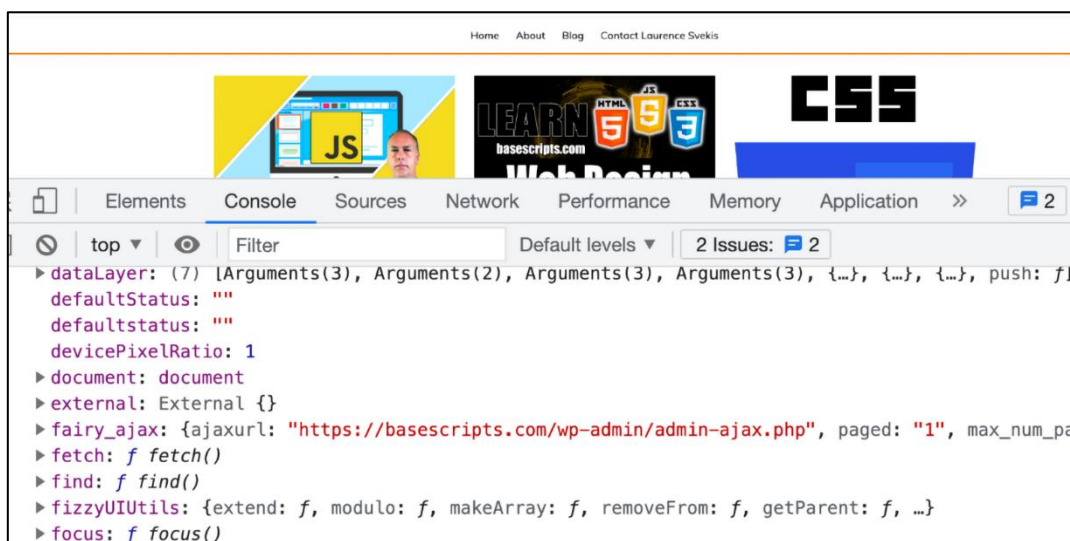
Home About Blog Contact Laurence Svekis

JS

LEARN HTML 5 JS 5 CSS 3
basescripts.com
Web Design

CSS

Elements Console Sources Network Performance Memory Application » 2

top ▼ Filter Default levels ▼ 2 Issues: 2

▶ dataLayer: (7) [Arguments(3), Arguments(2), Arguments(3), Arguments(3), {…}, {…}, {…}, push: f]
defaultStatus: ""
defaultstatus: ""
devicePixelRatio: 1
▶ document: document
▶ external: External {}
▶ fairy_ajax: {ajaxurl: "https://basescripts.com/wp-admin/admin-ajax.php", paged: "1", max_num_pa
▶ fetch: f fetch()
▶ find: f find()
▶ fizzyUIUtils: {extend: f, modulo: f, makeArray: f, removeFrom: f, getParent: f, …}
▶ focus: f focus()